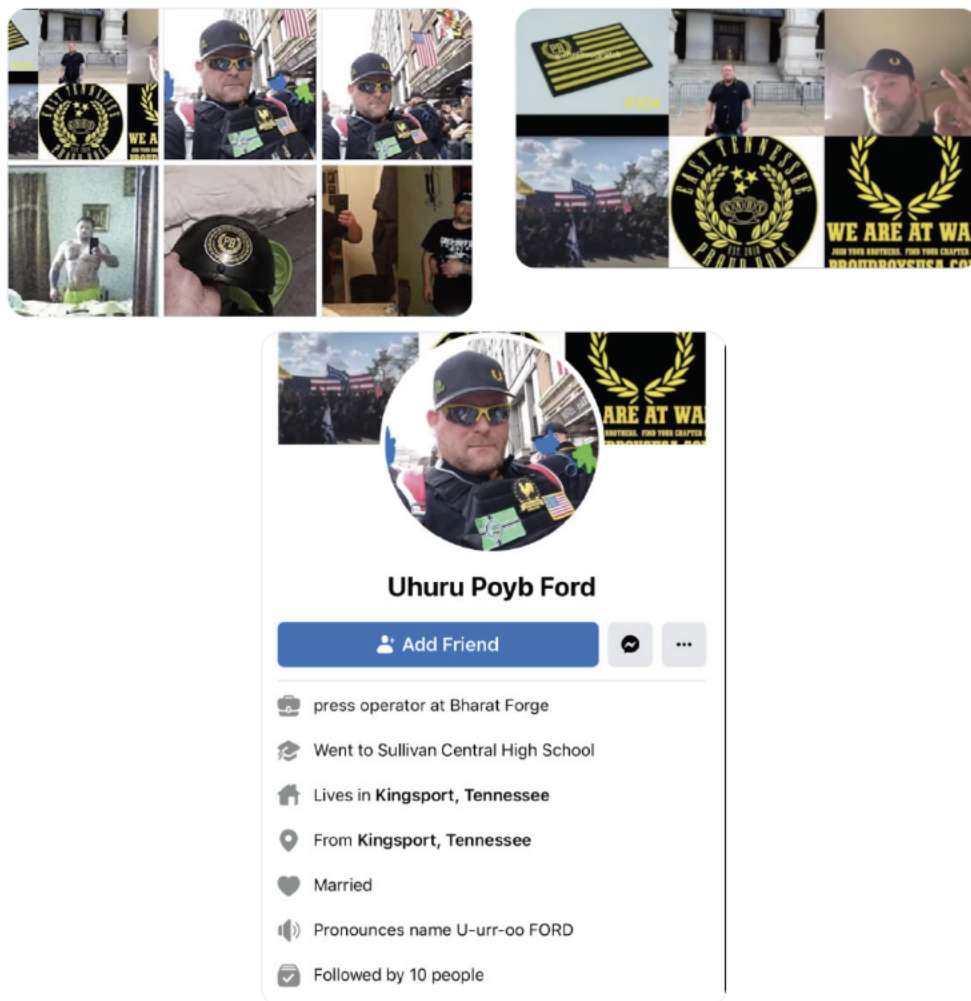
EAST TENNESSEE
PROUD BOYS
WE ARE AT WAR

EAST TENNESSEE
EST. 2016
PROUD BOYS

WE ARE AT WAR
JOIN YOUR BROTHERS. FIND YOUR CHAPTER
PROUDBOYSUSA.COM

WE ARE AT WA
BROTHERS. FIND YOUR CHAPTER

Uhuru Poyb Ford

Add Friend

press operator at Bharat Forge

Went to Sullivan Central High School

Lives in **Kingsport, Tennessee**

From **Kingsport, Tennessee**

Married

Pronounces name U-urr-oo FORD

Followed by 10 people